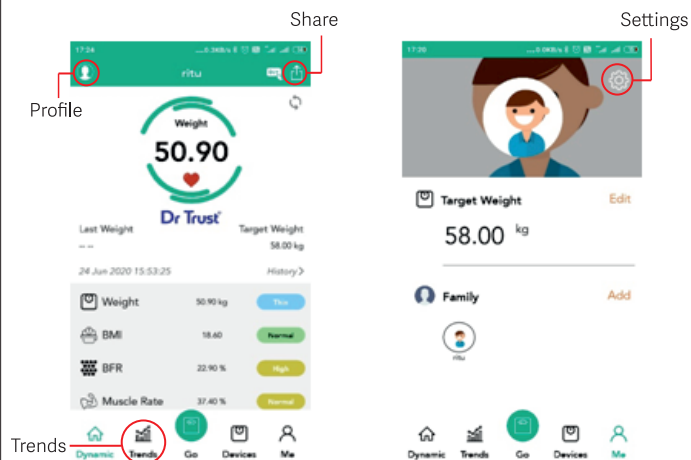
Share

Settings

17:24

ritu

Profile

Weight

50.90

Dr Trust

Last Weight
--

Target Weight
58.00 kg

24 Jun 2020 15:53:25

History

Weight 50.90 kg Thin

BMI 18.60 Normal

BFR 22.90 % High

Muscle Rate 37.40 % Normal

Trends

Dynamic Trends Go Devices Me

17:20

Target Weight

Edit

58.00 kg

Family

Add

ritu

Dynamic Trends Go Devices Me